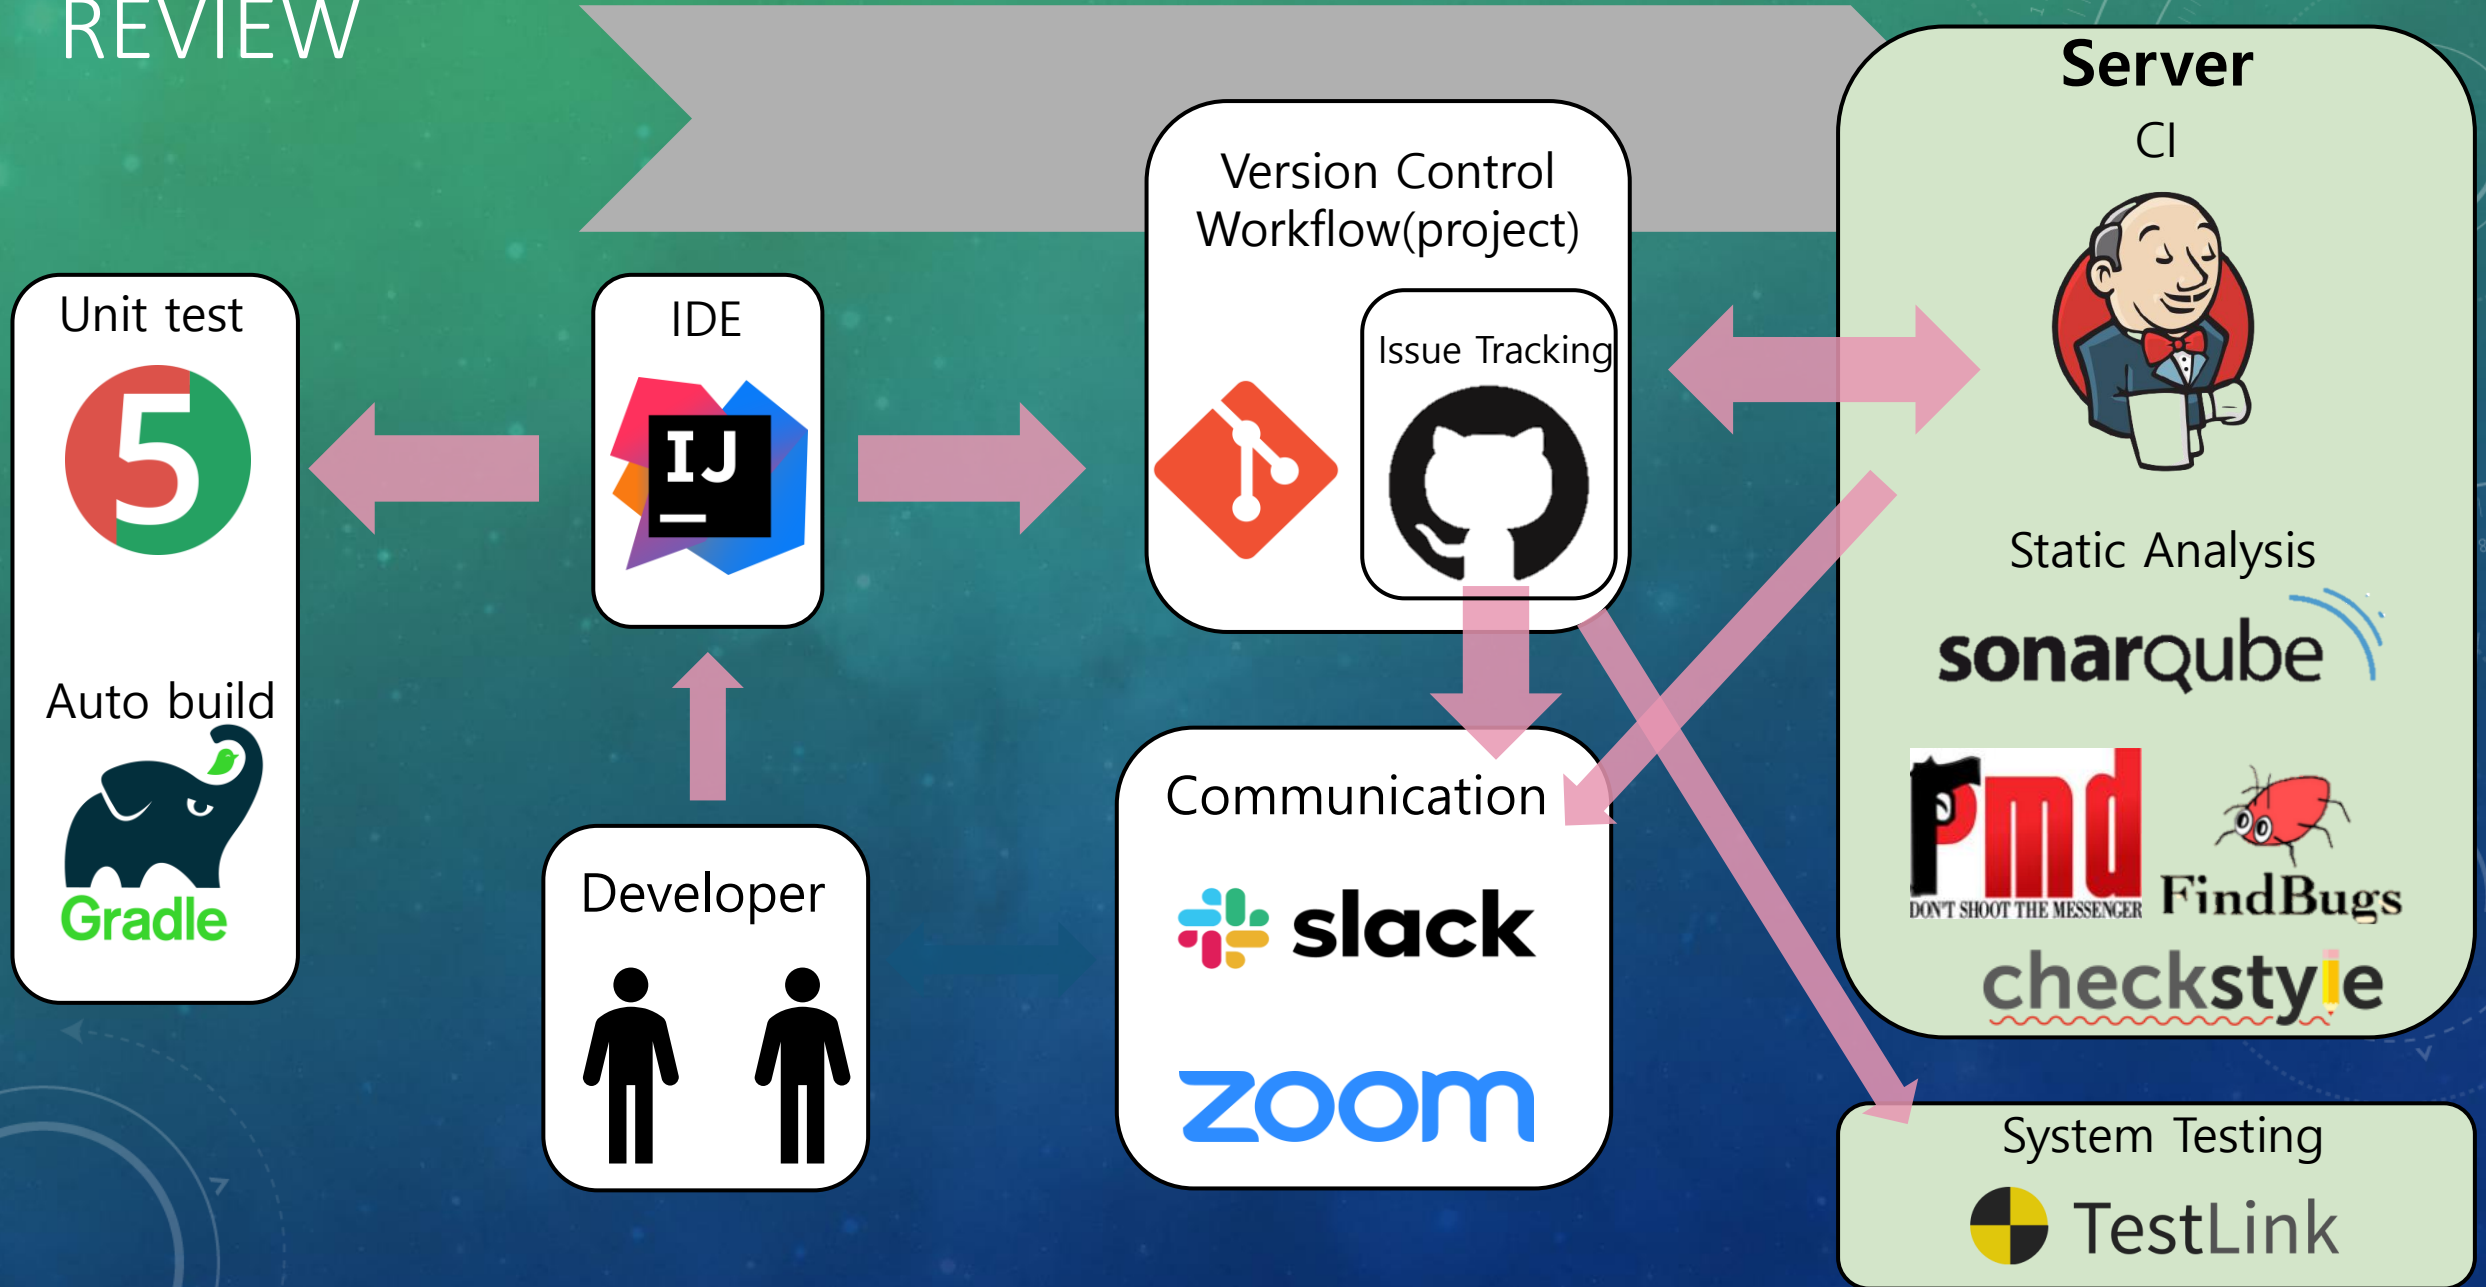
REVIEW

Unit test

5

Auto build

Gradle

IDE

IJ

Developer

Version Control Workflow(project)

Issue Tracking

Communication

slack

zoom

Server

CI

Static Analysis

sonarqube

pmd

DON'T SHOOT THE MESSENGER

FindBugs

checkstyle

System Testing

TestLink